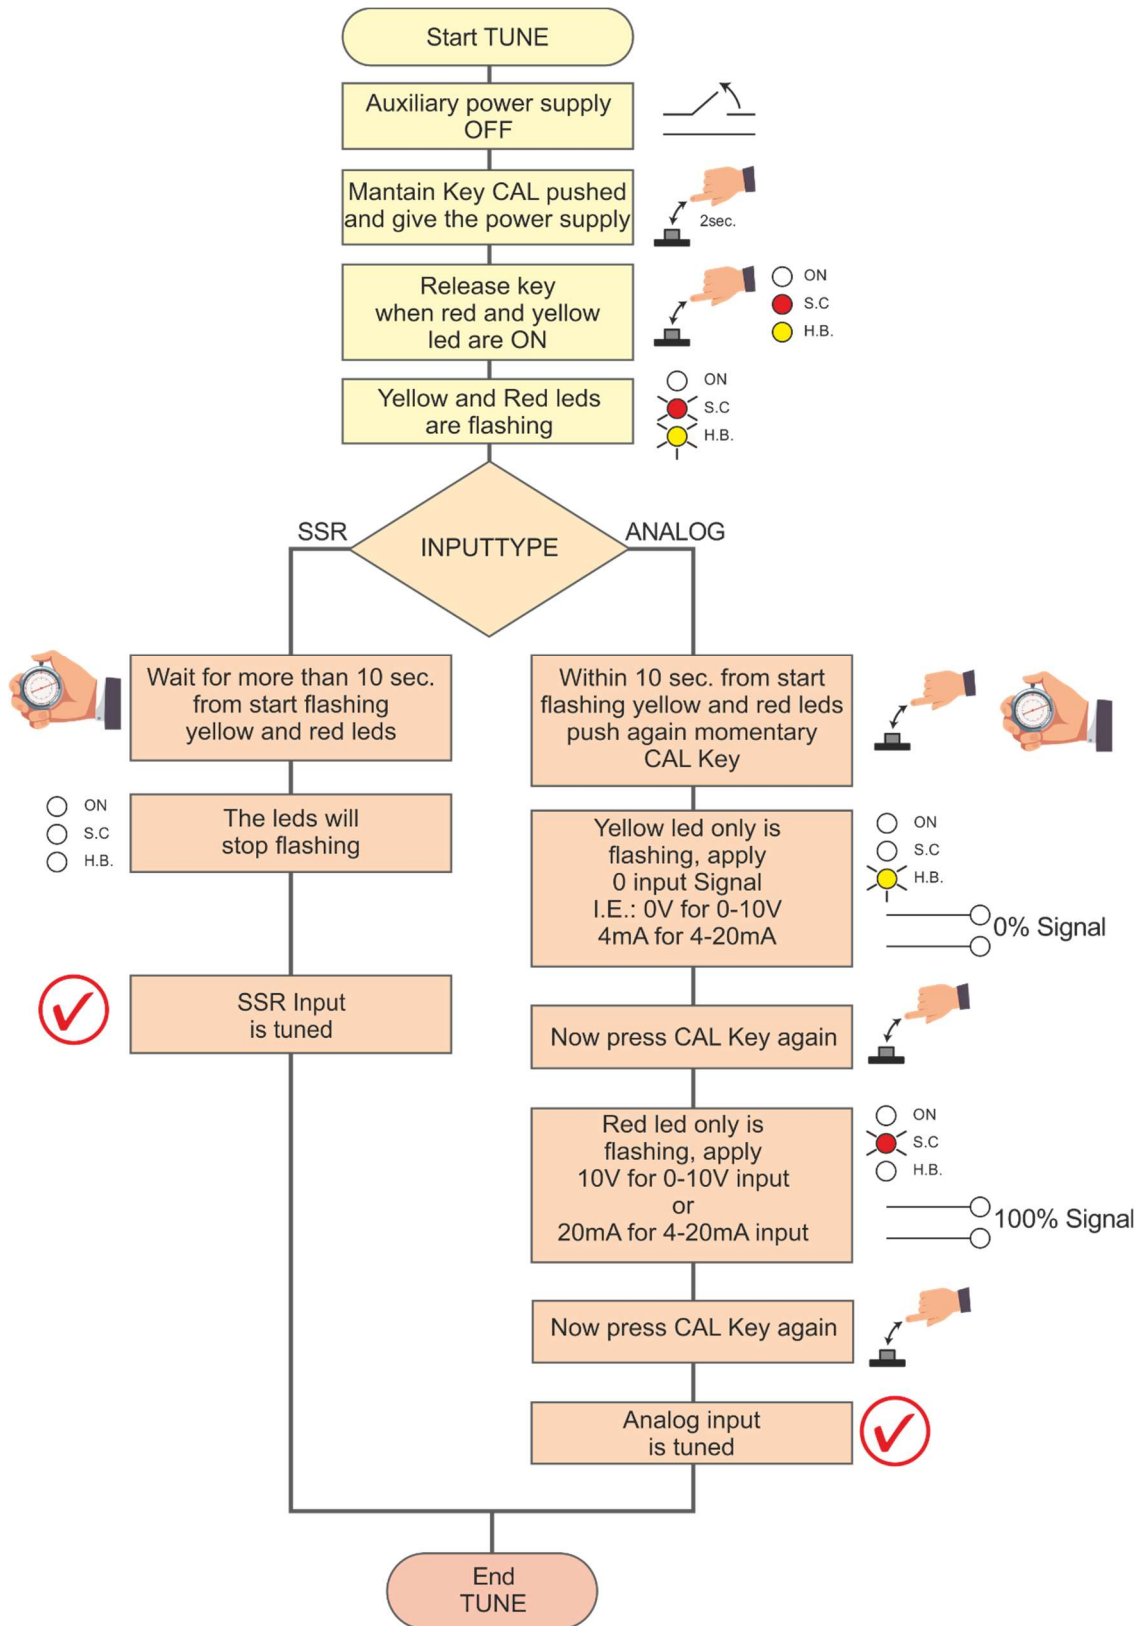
Start TUNE

Auxiliary power supply OFF

Mantain Key CAL pushed and give the power supply

2sec.

Release key when red and yellow led are ON

ON
S.C
H.B.

Yellow and Red leds are flashing

ON
S.C
H.B.

SSR

INPUTTYPE

ANALOG

Wait for more than 10 sec. from start flashing yellow and red leds

ON
S.C
H.B.

The leds will stop flashing

SSR Input is tuned

Within 10 sec. from start flashing yellow and red leds push again momentary CAL Key

Yellow led only is flashing, apply 0 input Signal I.E.: 0V for 0-10V 4mA for 4-20mA

ON
S.C
H.B.

0% Signal

Now press CAL Key again

Red led only is flashing, apply 10V for 0-10V input or 20mA for 4-20mA input

ON
S.C
H.B.

100% Signal

Now press CAL Key again

Analog input is tuned

End TUNE